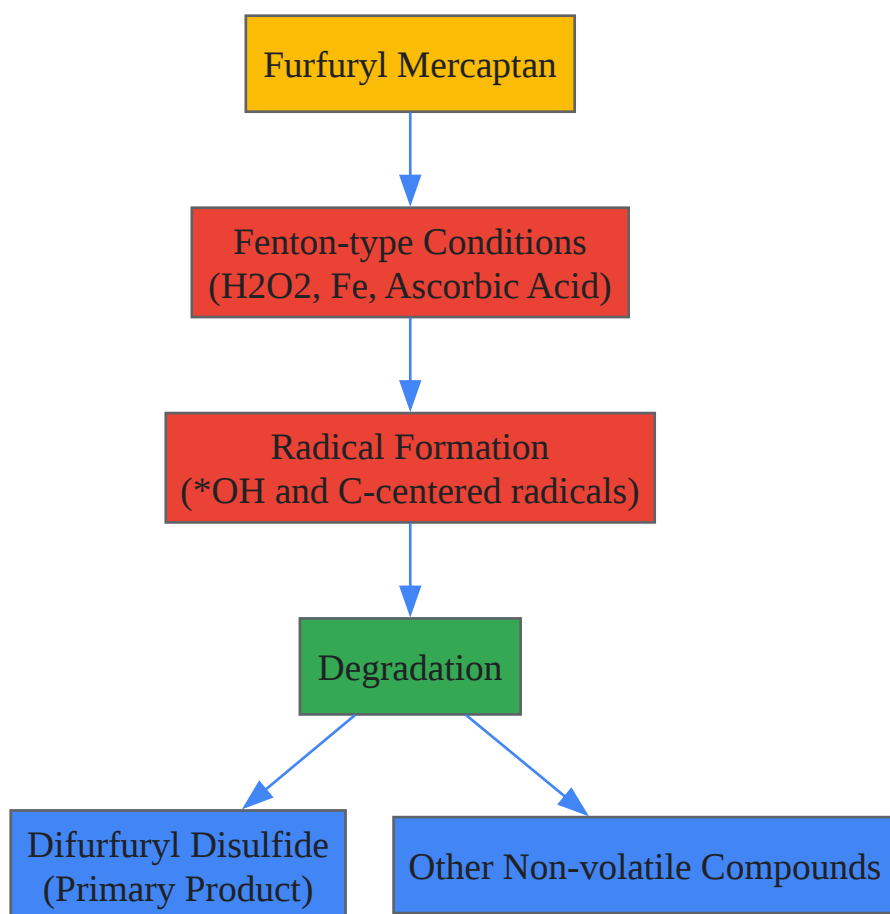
Furfuryl Mercaptan

Fenton-type Conditions
(H2O2, Fe, Ascorbic Acid)

Radical Formation
(*OH and C-centered radicals)

Degradation

Difurfuryl Disulfide
(Primary Product)

Other Non-volatile Compounds